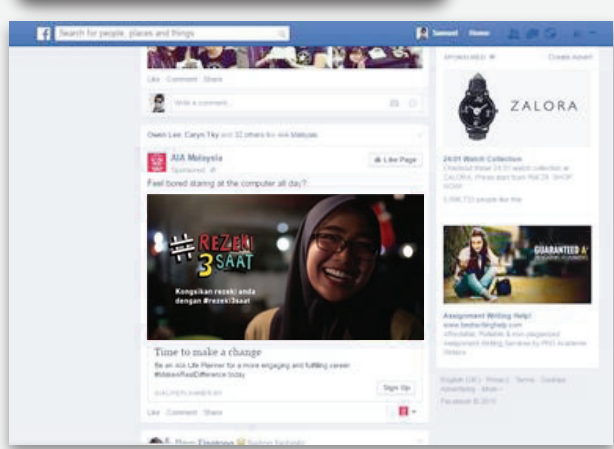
Search for people, places and things

Samuel Home

Like · Comment · Share

Write a comment...

Owen Lee, Caryn Tky and 32 others like AIA Malaysia.

AIA Malaysia
Sponsored

Like Page

Feel bored staring at the computer all day?

# REZEKI 3SAAT

Kongsikan rezeki anda dengan #rezeki3saat

Time to make a change

Be an AIA Life Planner for a more engaging and fulfilling career. #MakeARealDifference today

AIALIFEPLANNER.MY

Sign Up

Like · Comment · Share

SPONSORED

Create Advert

ZALORA

24/01 Watch Collection
Checkout these 24.01 watch collection at ZALORA. Prices start from RM 29. SHOP NOW!

5,996,722 people like this.

GUARANTEED A+

Assignment Writing Help!
www.bestwritinghelp.com
Affordable, Reliable & non-plagiarized Assignment Writing Services by PhD Academic Writers

English (UK) · Privacy · Terms · Cookies · Advertising · More
Facebook © 2015

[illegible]